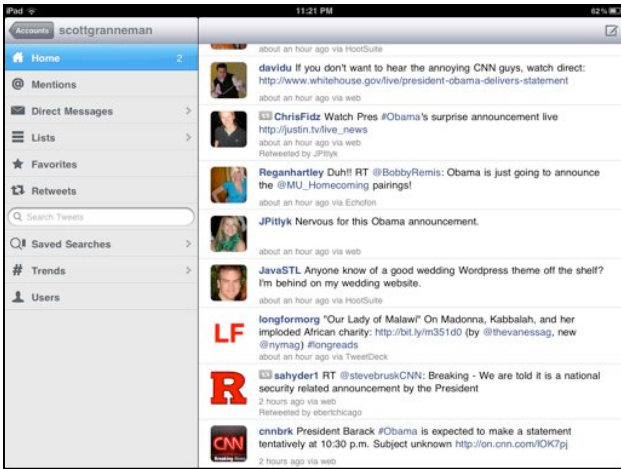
iPad
11:21 PM
82%

Accounts scottgranneman

Home 2
Mentions
Direct Messages
Lists
Favorites
Retweets
Search Tweets
Saved Searches
Trends
Users

about an hour ago via HootSuite

davidu If you don't want to hear the annoying CNN guys, watch direct: http://www.whitehouse.gov/live/president-obama-delivers-statement
about an hour ago via web

ChrisFidz Watch Pres #Obama's surprise announcement live http://justin.tv/live_news
about an hour ago via web
Retweeted by JPitlyk

Reganhartley Duh!! RT @BobbyRemis: Obama is just going to announce the @MU_Homecoming pairings!
about an hour ago via Echofon

JPitlyk Nervous for this Obama announcement.
about an hour ago via web

JavaSTL Anyone know of a good wedding Wordpress theme off the shelf? I'm behind on my wedding website.
about an hour ago via HootSuite

LF
longformorg "Our Lady of Malawi" On Madonna, Kabbalah, and her imploded African charity: http://bit.ly/m351d0 (by @thevanessag, new @nymag) #longreads
about an hour ago via TweetDeck

R
sahyder1 RT @stevebruskCNN: Breaking - We are told it is a national security related announcement by the President
2 hours ago via web
Retweeted by ebertchicago

CNN
cnnbrk President Barack #Obama is expected to make a statement tentatively at 10:30 p.m. Subject unknown http://on.cnn.com/lOK7pj
2 hours ago via web